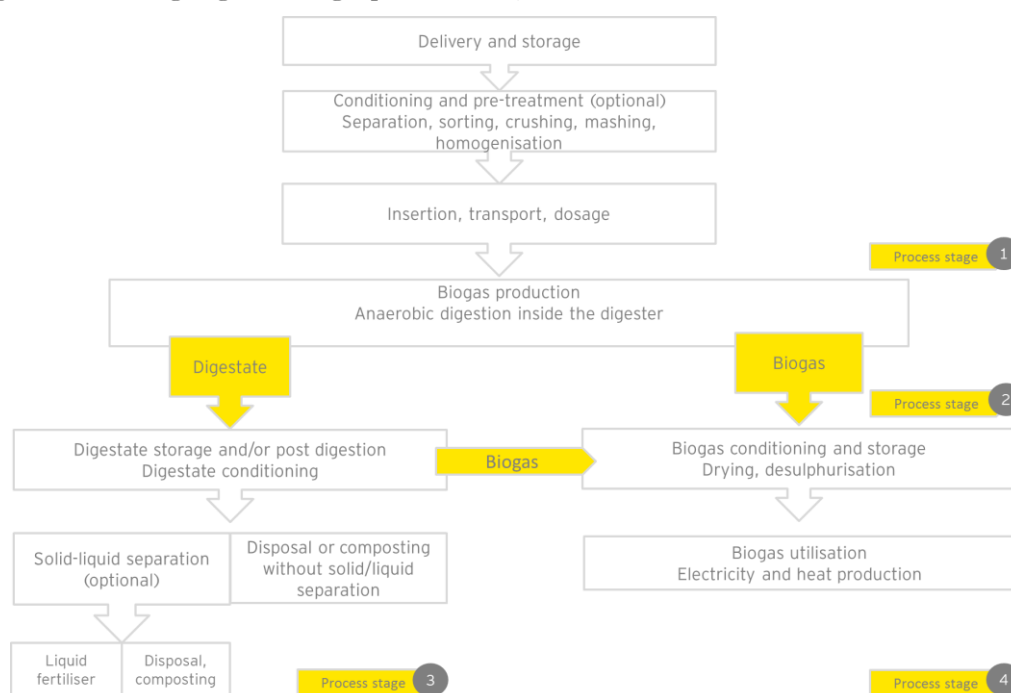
Delivery and storage

Conditioning and pre-treatment (optional)
Separation, sorting, crushing, mashing, homogenisation

Insertion, transport, dosage

Process stage 1

Biogas production
Anaerobic digestion inside the digester

Digestate

Biogas

Process stage 2

Digestate storage and/or post digestion
Digestate conditioning

Biogas

Biogas conditioning and storage
Drying, desulphurisation

Solid-liquid separation (optional)

Disposal or composting without solid/liquid separation

Biogas utilisation
Electricity and heat production

Liquid fertiliser

Disposal, composting

Process stage 3

Process stage 4